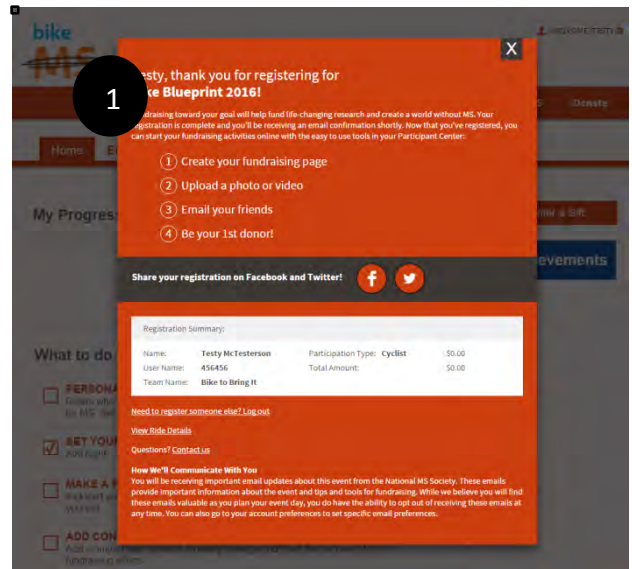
bike MS

1

X

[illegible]esty, thank you for registering for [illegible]ke Blueprint 2016!

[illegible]ndraising toward your goal will help fund life-changing research and create a world without MS. Your registration is complete and you'll be receiving an email confirmation shortly. Now that you've registered, you can start your fundraising activities online with the easy to use tools in your Participant Center:

1 Create your fundraising page
2 Upload a photo or video
3 Email your friends
4 Be your 1st donor!

Share your registration on Facebook and Twitter!

Registration Summary:

| Name: | Testy McTesterson | Participation Type: | Cyclist | $0.00 |
|---|---|---|---|---|
| User Name: | 456456 | Total Amount: | | $0.00 |
| Team Name: | Bike to Bring It | | | |

Need to register someone else? Log out

View Ride Details

Questions? Contact us

How We'll Communicate With You
You will be receiving important email updates about this event from the National MS Society. These emails provide important information about the event and tips and tools for fundraising. While we believe you will find these emails valuable as you plan your event day, you do have the ability to opt out of receiving these emails at any time. You can also go to your account preferences to set specific email preferences.

Home

My Progress

What to do

Donate

evements